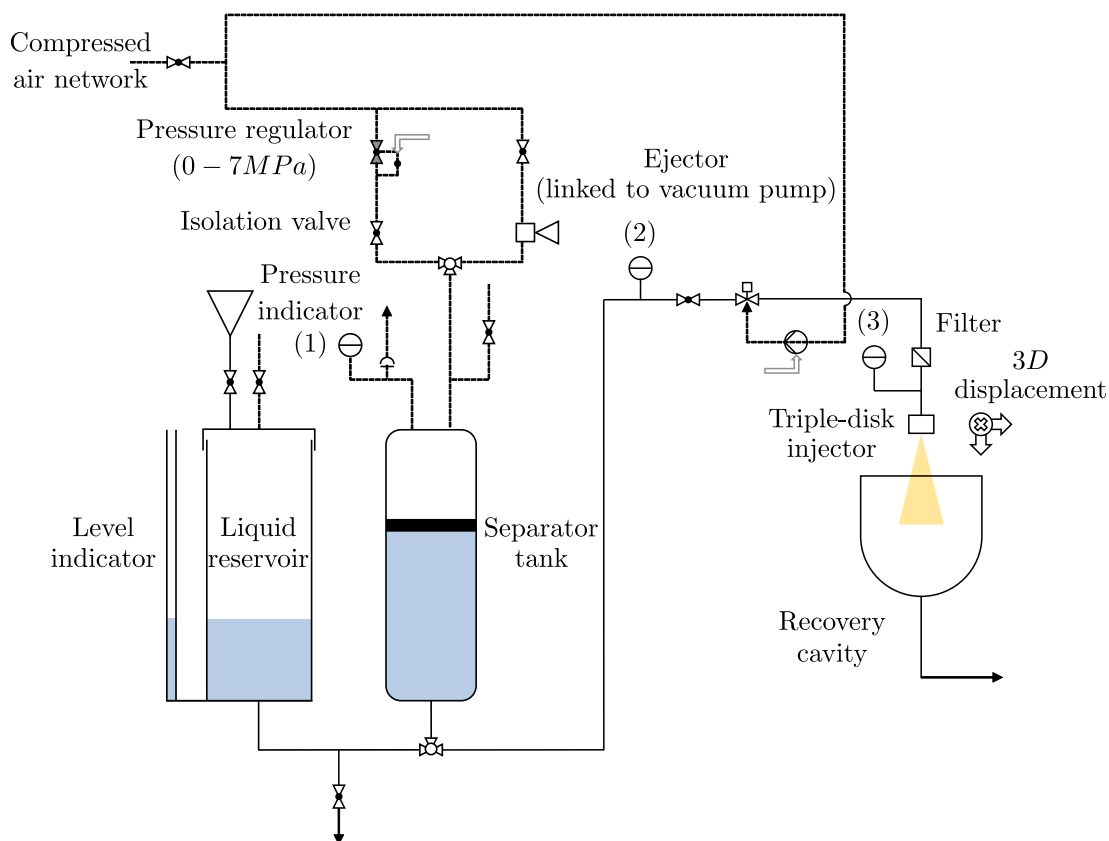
Compressed air network

Pressure regulator $(0-7MPa)$

Ejector (linked to vacuum pump)

Isolation valve

(2)

Pressure indicator

(1)

(3)

Filter

$3D$ displacement

Triple-disk injector

Level indicator

Liquid reservoir

Separator tank

Recovery cavity